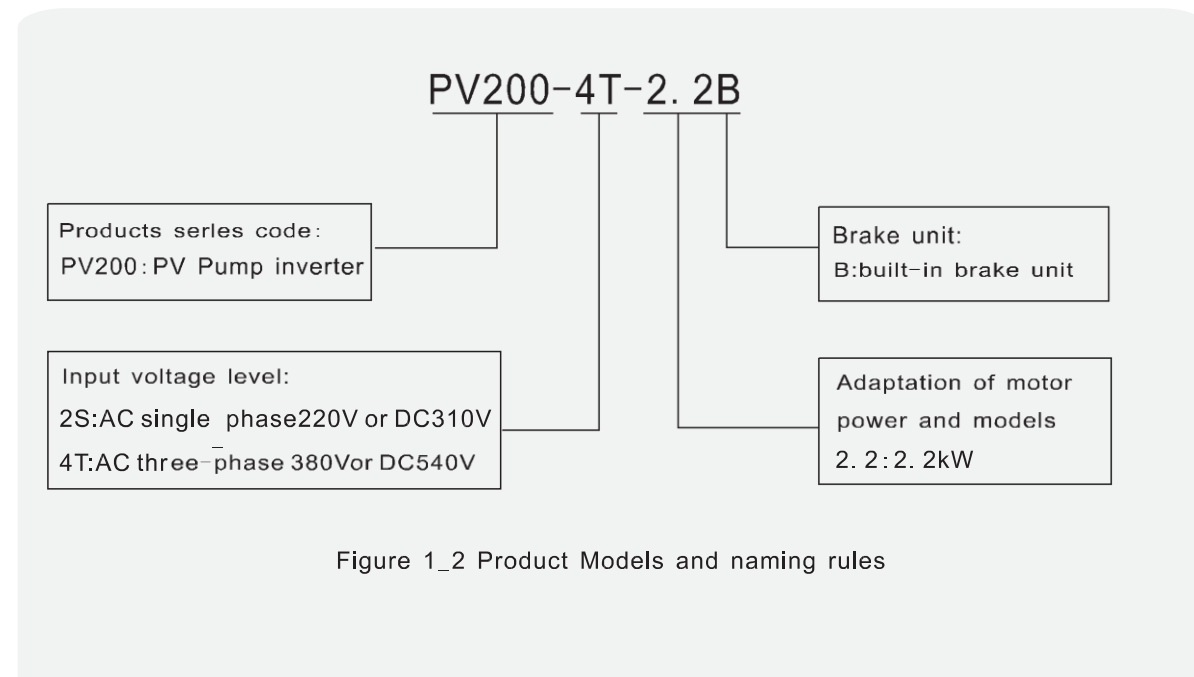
PV200-4T-2. 2B

Products serles code:
PV200: PV Pump inverter

Brake unit:
B:built-in brake unit

Input voltage level:
2S:AC single phase220V or DC310V
4T:AC three-phase 380Vor DC540V

Adaptation of motor power and models
2. 2: 2. 2kW

Figure 1_2 Product Models and naming rules